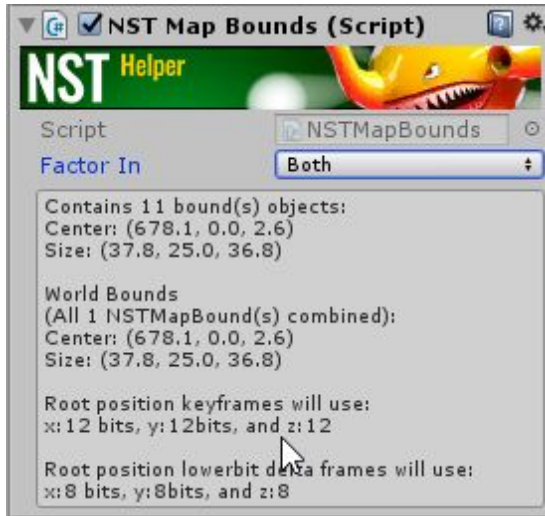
NST Map Bounds (Script)

NST Helper

Script NSTMapBounds
Factor In Both

Contains 11 bound(s) objects:
Center: (678.1, 0.0, 2.6)
Size: (37.8, 25.0, 36.8)

World Bounds
(All 1 NSTMapBound(s) combined):
Center: (678.1, 0.0, 2.6)
Size: (37.8, 25.0, 36.8)

Root position keyframes will use:
x:12 bits, y:12bits, and z:12

Root position lowerbit delta frames will use:
x:8 bits, y:8bits, and z:8